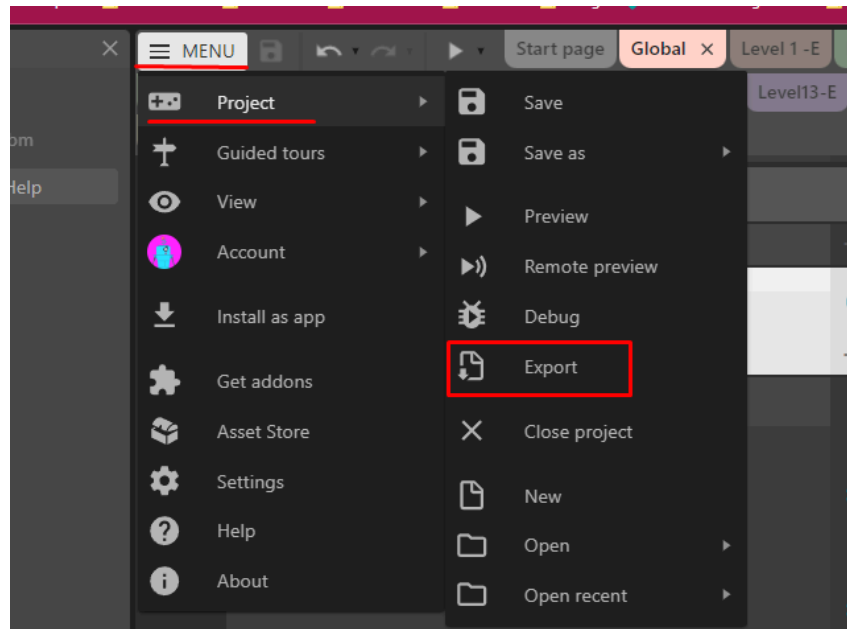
MENU

Start page
Global ×
Level 1 -E
Level13-E

om
Help

Project
Guided tours
View
Account
Install as app
Get addons
Asset Store
Settings
Help
About

Save
Save as
Preview
Remote preview
Debug
Export
Close project
New
Open
Open recent